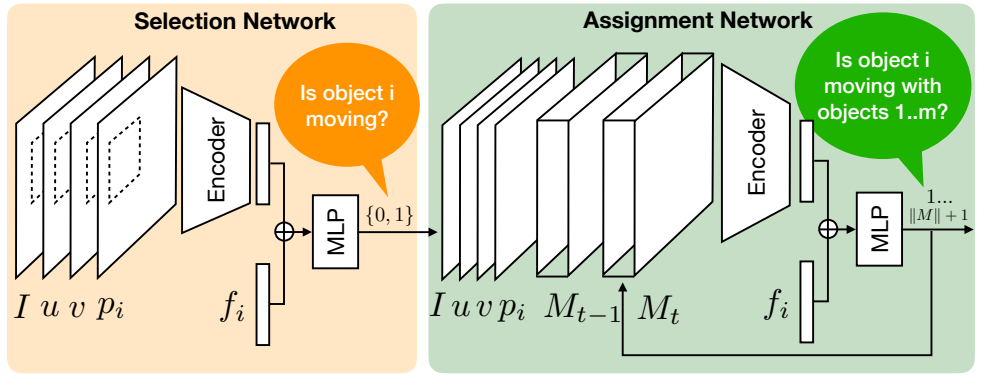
Selection Network

Is object i moving?

Encoder

MLP

$\{0,1\}$

$I$ $u$ $v$ $p_i$

$f_i$

Assignment Network

Is object i moving with objects 1..m?

Encoder

MLP

$1...$
$\|M\|+1$

$I$ $u$ $v$ $p_i$ $M_{t-1}$ $M_t$

$f_i$